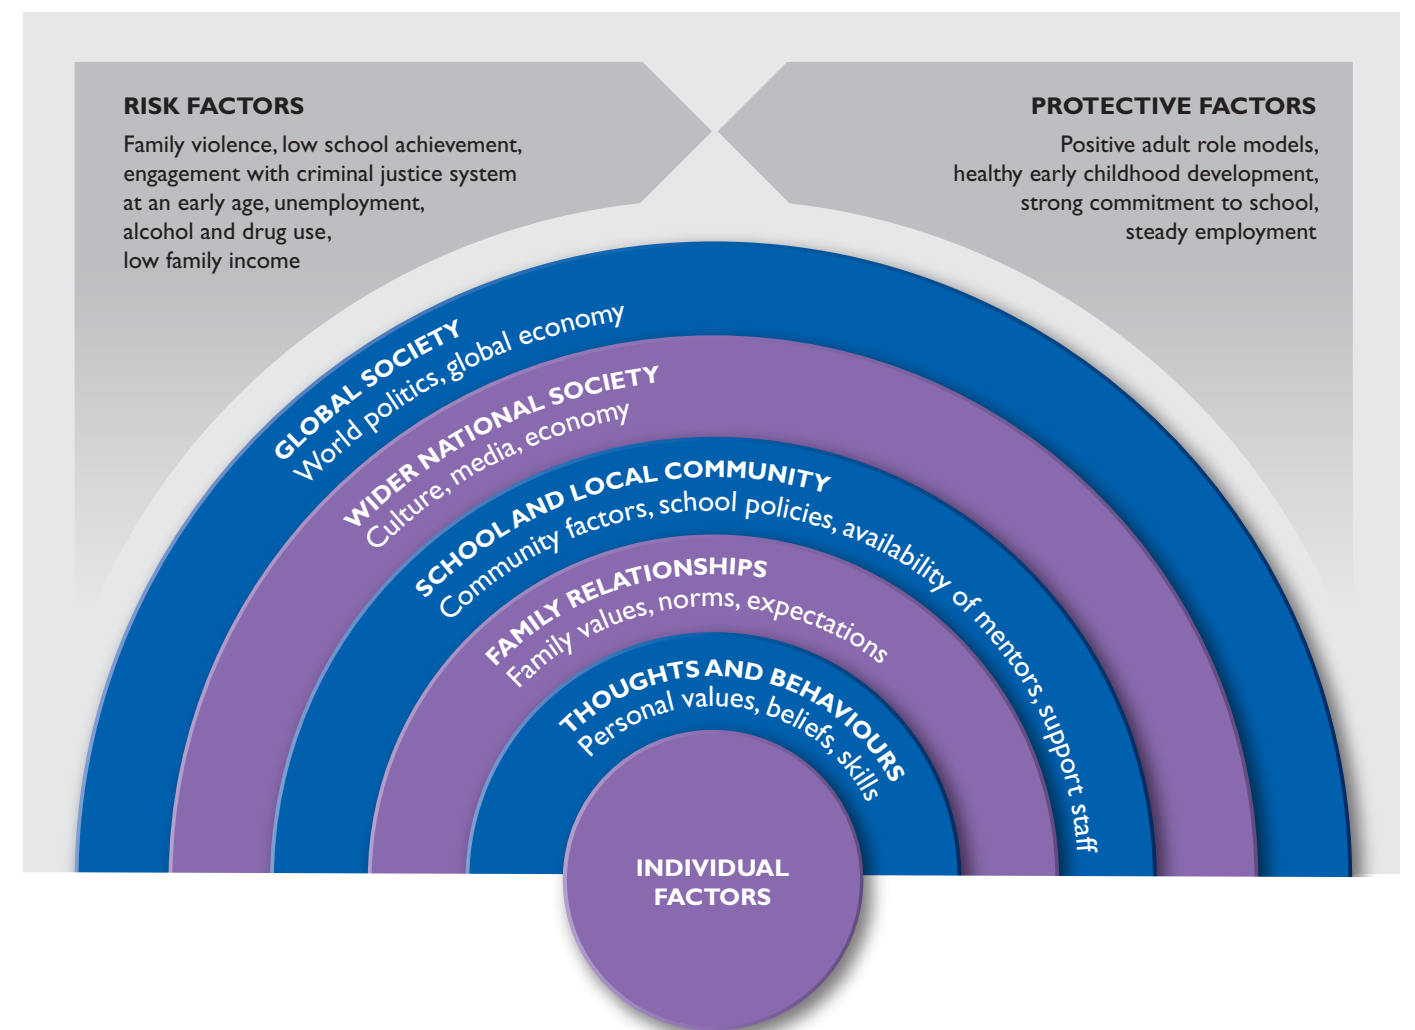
RISK FACTORS
Family violence, low school achievement, engagement with criminal justice system at an early age, unemployment, alcohol and drug use, low family income

PROTECTIVE FACTORS
Positive adult role models, healthy early childhood development, strong commitment to school, steady employment

GLOBAL SOCIETY
World politics, global economy

WIDER NATIONAL SOCIETY
Culture, media, economy

SCHOOL AND LOCAL COMMUNITY
Community factors, school policies, availability of mentors, support staff

FAMILY RELATIONSHIPS
Family values, norms, expectations

THOUGHTS AND BEHAVIOURS
Personal values, beliefs, skills

INDIVIDUAL FACTORS